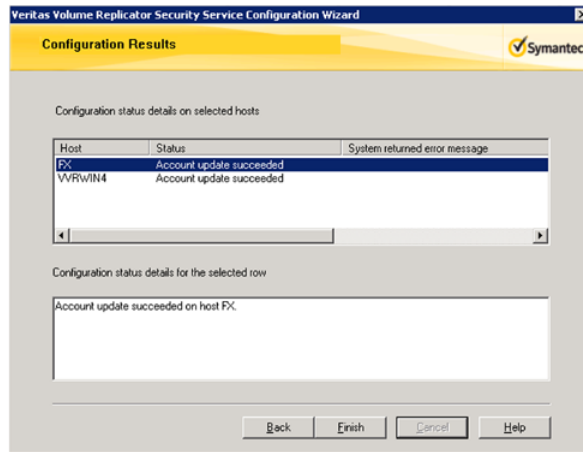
Veritas Volume Replicator Security Service Configuration Wizard

Configuration Results

Symantec

Configuration status details on selected hosts

| Host | Status | System returned error message |
|---|---|---|
| FX | Account update succeeded | |
| VVRWIN4 | Account update succeeded | |

Configuration status details for the selected row

Account update succeeded on host FX.

Back Finish Cancel Help